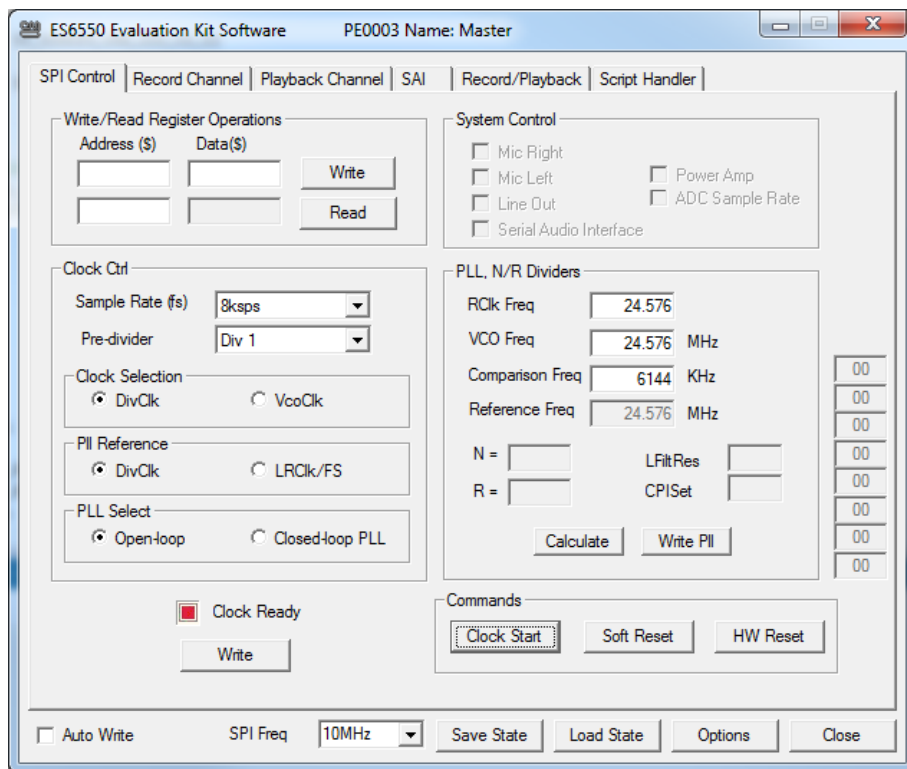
ES6550 Evaluation Kit Software PE0003 Name: Master

SPI Control | Record Channel | Playback Channel | SAI | Record/Playback | Script Handler

Write/Read Register Operations
Address ($) Data($)
Write
Read

System Control
Mic Right
Mic Left
Line Out
Serial Audio Interface
Power Amp
ADC Sample Rate

Clock Ctrl
Sample Rate (fs) 8ksps
Pre-divider Div 1

Clock Selection
DivClk VcoClk

Pll Reference
DivClk LRClk/FS

PLL Select
Open-loop Closed-loop PLL

PLL, N/R Dividers
RClk Freq 24.576
VCO Freq 24.576 MHz
Comparison Freq 6144 KHz
Reference Freq 24.576 MHz
N =
R =
LFiltRes
CPISet
Calculate Write Pll

00
00
00
00
00
00
00
00

Clock Ready
Write

Commands
Clock Start Soft Reset HW Reset

Auto Write SPI Freq 10MHz Save State Load State Options Close